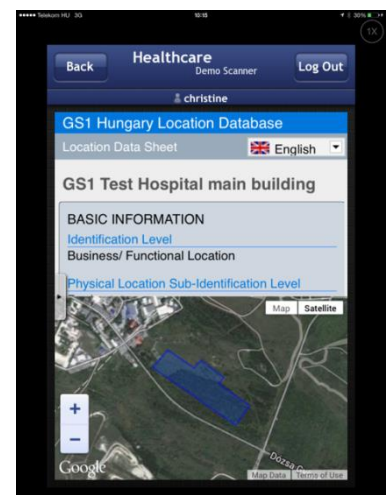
••••• Telekom HU 3G 10:15 30%

1X

Back

Healthcare

Demo Scanner

Log Out

christine

GS1 Hungary Location Database

Location Data Sheet

English

GS1 Test Hospital main building

BASIC INFORMATION

Identification Level

Business/ Functional Location

Physical Location Sub-Identification Level

Map

Satellite

+

−

Google

Dózsa

Map Data

Terms of Use